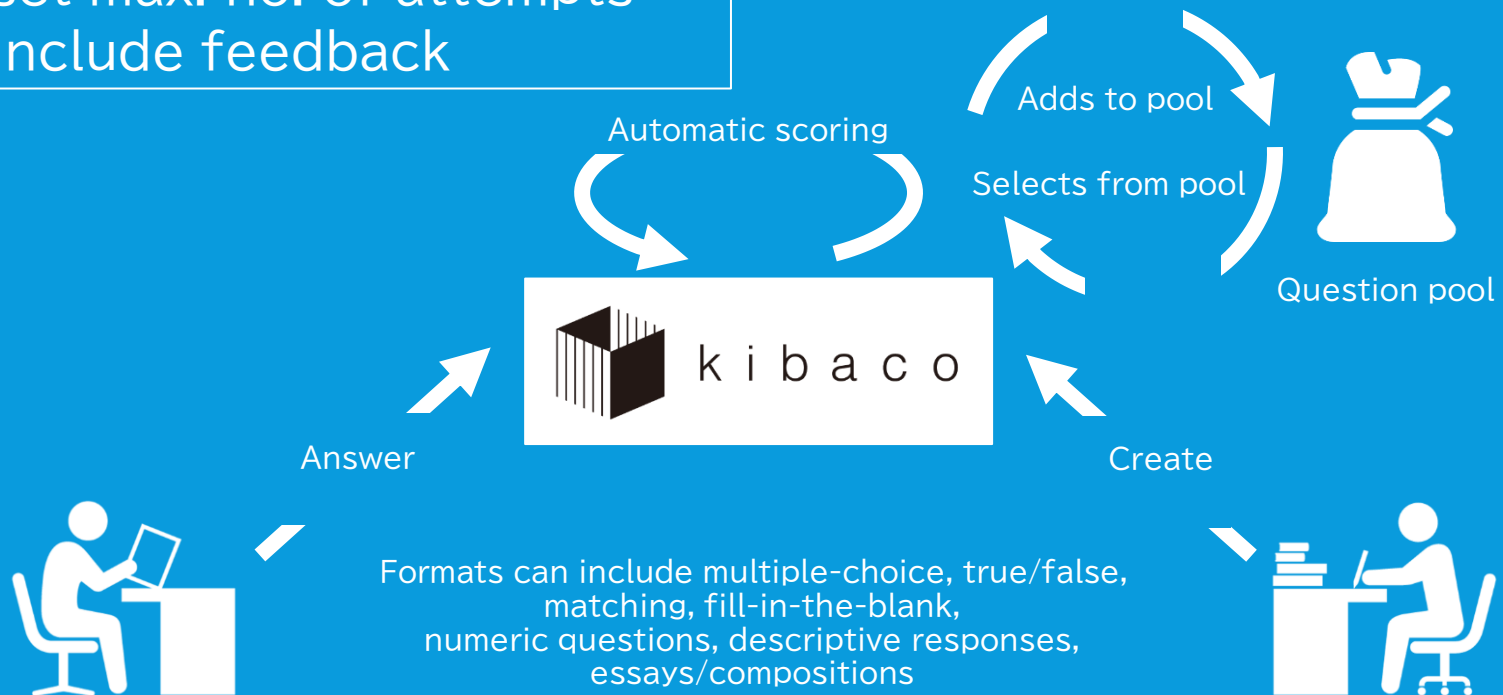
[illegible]
nclude feedback

Adds to pool

Automatic scoring

Selects from pool

Question pool

kibaco

Answer

Create

Formats can include multiple-choice, true/false, matching, fill-in-the-blank, numeric questions, descriptive responses, essays/compositions